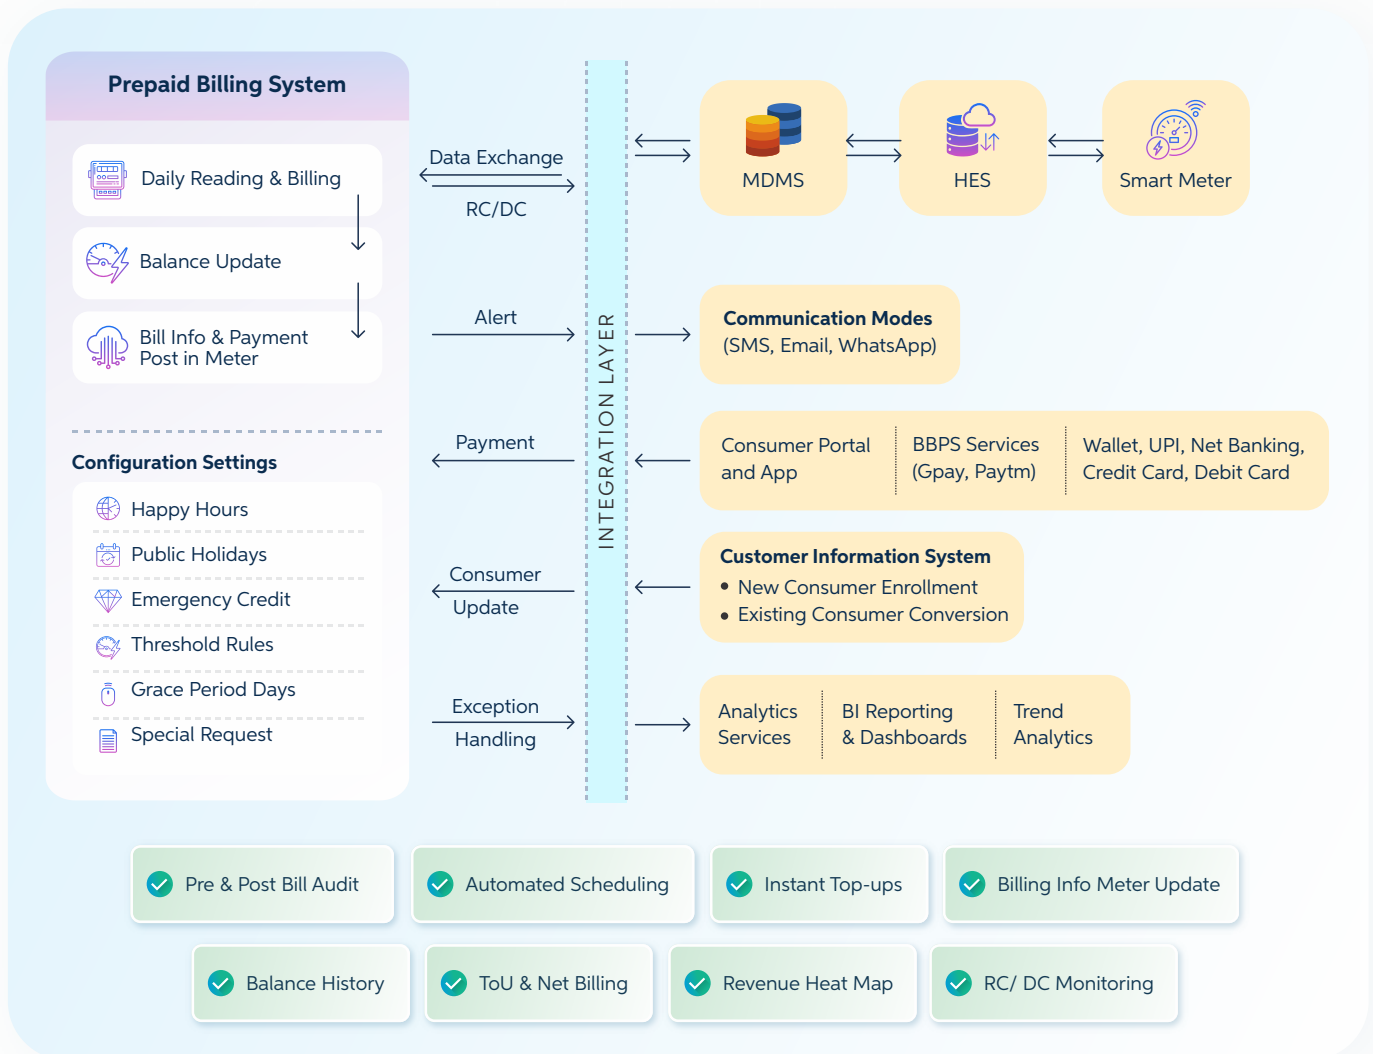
Prepaid Billing System

Daily Reading & Billing

Balance Update

Bill Info & Payment Post in Meter

Configuration Settings

Happy Hours

Public Holidays

Emergency Credit

Threshold Rules

Grace Period Days

Special Request

Data Exchange

RC/DC

Alert

Payment

Consumer Update

Exception Handling

INTEGRATION LAYER

MDMS

HES

Smart Meter

Communication Modes
(SMS, Email, WhatsApp)

Consumer Portal and App

BBPS Services (Gpay, Paytm)

Wallet, UPI, Net Banking, Credit Card, Debit Card

Customer Information System
• New Consumer Enrollment
• Existing Consumer Conversion

Analytics Services

BI Reporting & Dashboards

Trend Analytics

Pre & Post Bill Audit

Automated Scheduling

Instant Top-ups

Billing Info Meter Update

Balance History

ToU & Net Billing

Revenue Heat Map

RC/ DC Monitoring